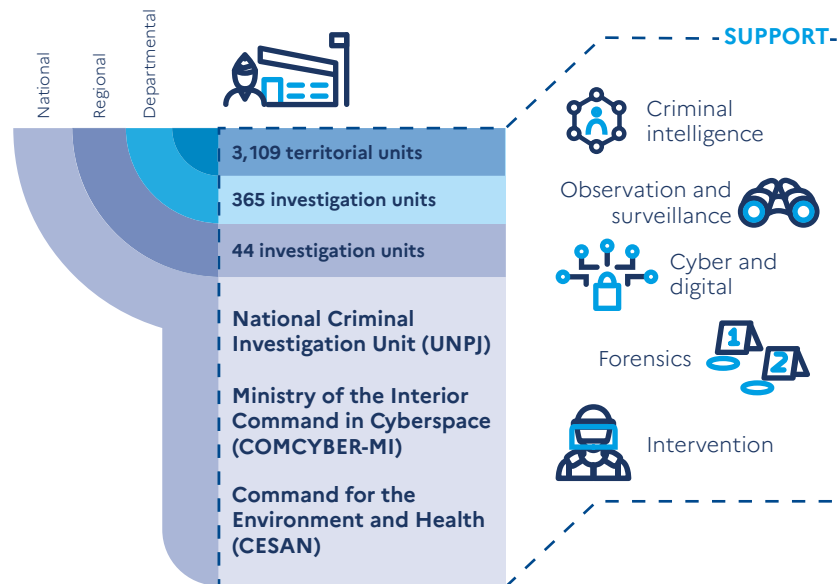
National

Regional

Departmental

3,109 territorial units

365 investigation units

44 investigation units

National Criminal Investigation Unit (UNPJ)

Ministry of the Interior Command in Cyberspace (COMCYBER-MI)

Command for the Environment and Health (CESAN)

SUPPORT

Criminal intelligence

Observation and surveillance

Cyber and digital

Forensics

1

2

Intervention